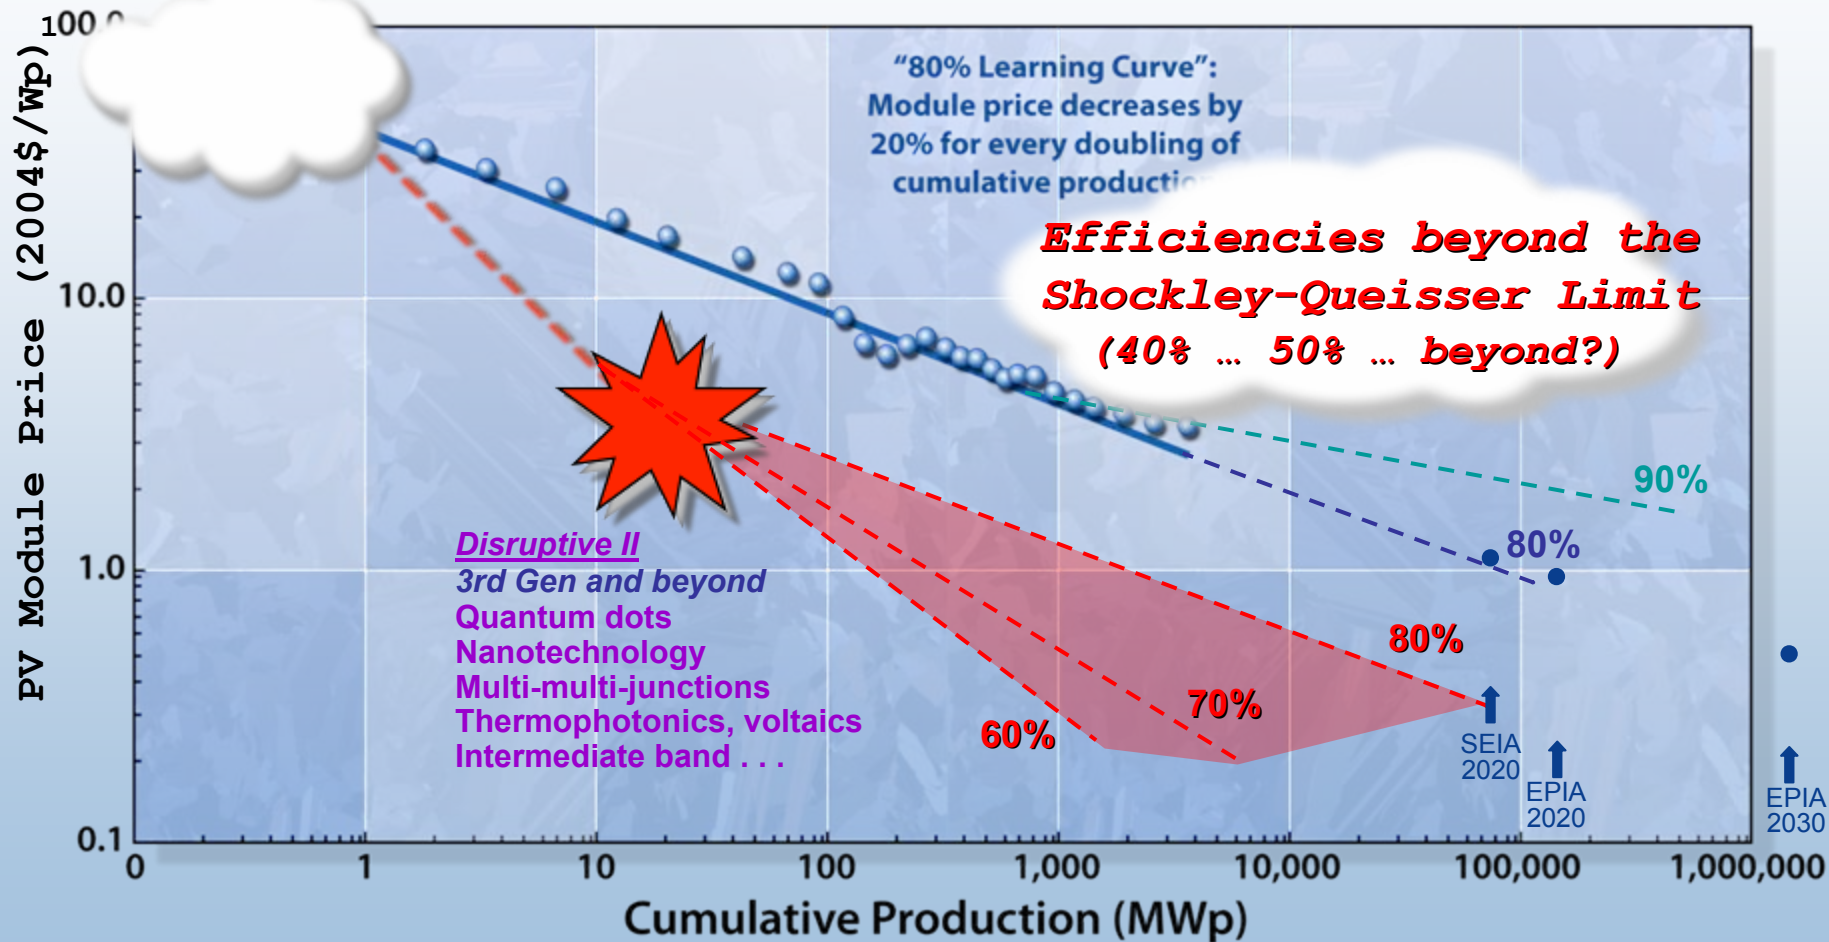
100.0

10.0

1.0

0.1

PV Module Price (2004$/Wp)

"80% Learning Curve": Module price decreases by 20% for every doubling of cumulative producti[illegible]

Efficiencies beyond the Shockley-Queisser Limit (40% … 50% … beyond?)

90%

80%

Disruptive II
3rd Gen and beyond
Quantum dots
Nanotechnology
Multi-multi-junctions
Thermophotonics, voltaics
Intermediate band . . .

80%

70%

60%

SEIA 2020

EPIA 2020

EPIA 2030

0

1

10

100

1,000

10,000

100,000

1,000,000

Cumulative Production (MWp)